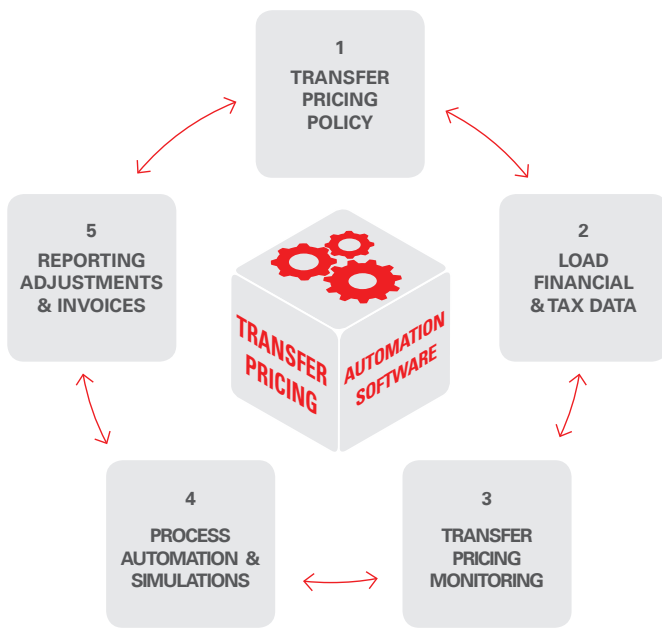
1

TRANSFER PRICING POLICY

2

LOAD FINANCIAL & TAX DATA

3

TRANSFER PRICING MONITORING

4

PROCESS AUTOMATION & SIMULATIONS

5

REPORTING ADJUSTMENTS & INVOICES

TRANSFER PRICING

AUTOMATION SOFTWARE